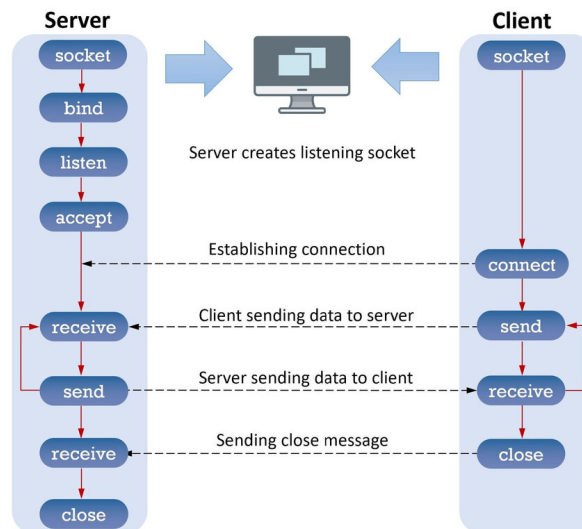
Server

Client

socket

bind

listen

accept

Server creates listening socket

socket

Establishing connection

connect

receive

Client sending data to server

send

send

Server sending data to client

receive

receive

Sending close message

close

close